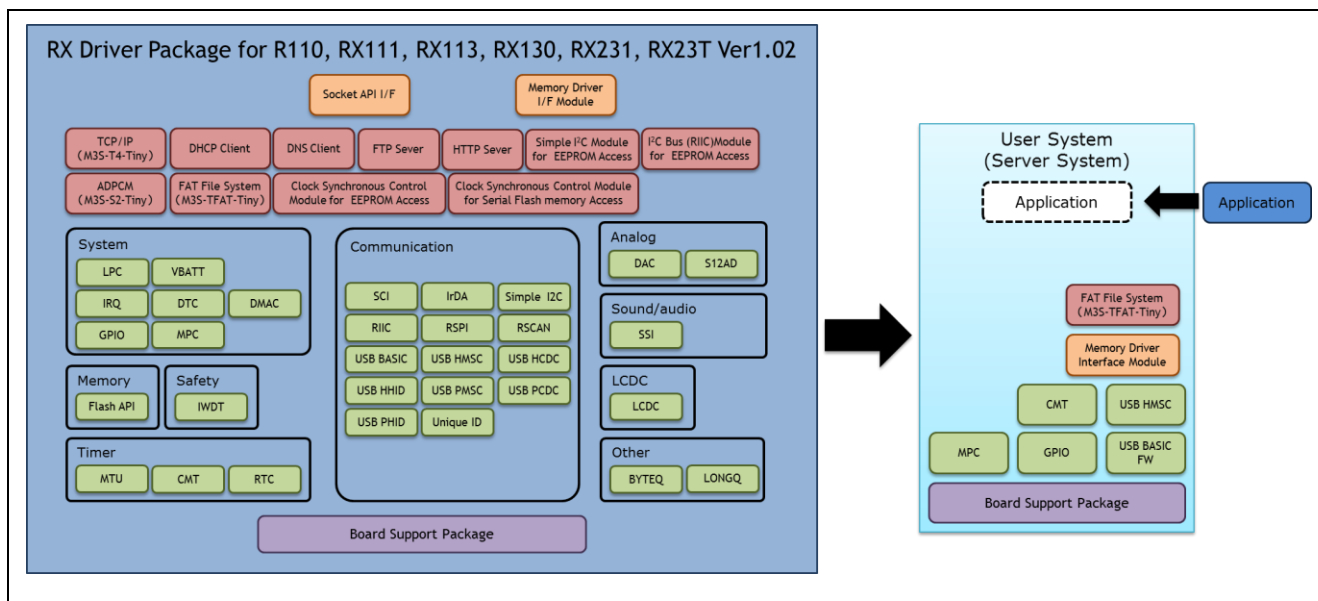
RX Driver Package for R110, RX111, RX113, RX130, RX231, RX23T Ver1.02

Socket API I/F

Memory Driver I/F Module

TCP/IP (M3S-T4-Tiny)

DHCP Client

DNS Client

FTP Sever

HTTP Sever

Simple I$^2$C Module for EEPROM Access

I$^2$C Bus (RIIC)Module for EEPROM Access

ADPCM (M3S-S2-Tiny)

FAT File System (M3S-TFAT-Tiny)

Clock Synchronous Control Module for EEPROM Access

Clock Synchronous Control Module for Serial Flash memory Access

System

LPC

VBATT

IRQ

DTC

DMAC

GPIO

MPC

Communication

SCI

IrDA

Simple I2C

RIIC

RSPI

RSCAN

USB BASIC

USB HMSC

USB HCDC

USB HHID

USB PMSC

USB PCDC

USB PHID

Unique ID

Analog

DAC

S12AD

Sound/audio

SSI

LCDC

LCDC

Memory

Flash API

Safety

IWDT

Timer

MTU

CMT

RTC

Other

BYTEQ

LONGQ

Board Support Package

User System (Server System)

Application

Application

FAT File System (M3S-TFAT-Tiny)

Memory Driver Interface Module

CMT

USB HMSC

MPC

GPIO

USB BASIC FW

Board Support Package